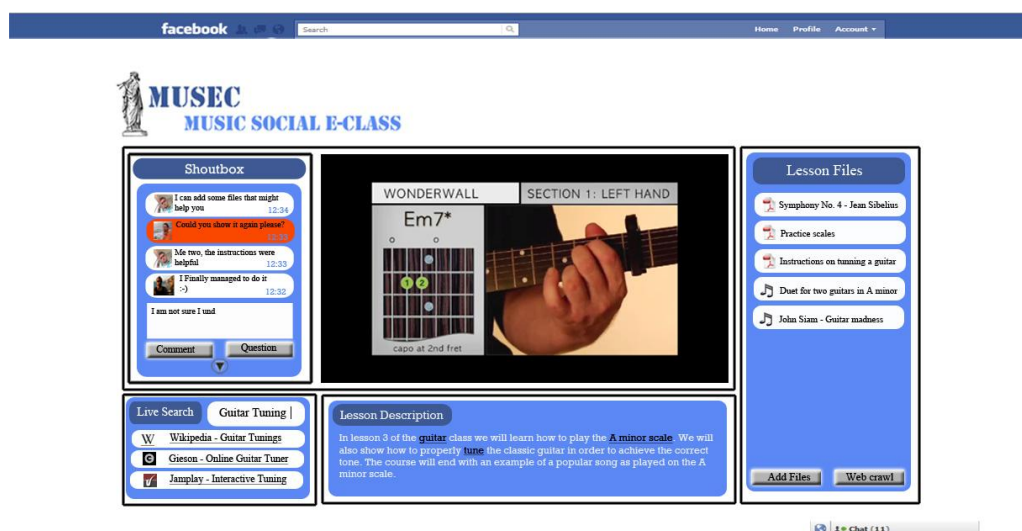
facebook

Search

Home Profile Account

MUSEC
MUSIC SOCIAL E-CLASS

Shoutbox

I can add some files that might help you 12:34

Could you show it again please? 12:33

Me two, the instructions were helpful 12:33

I Finally managed to do it :-) 12:32

I am not sure I und

Comment Question

WONDERWALL SECTION 1: LEFT HAND

Em7*

1 2

capo at 2nd fret

Lesson Files

Symphony No. 4 - Jean Sibelius

Practice scales

Instructions on tunning a guitar

Duet for two guitars in A minor

John Siam - Guitar madness

Add Files Web crawl

Live Search Guitar Tuning

Wikipedia - Guitar Tunings

Gieson - Online Guitar Tuner

Jamplay - Interactive Tuning

Lesson Description

In lesson 3 of the guitar class we will learn how to play the A minor scale. We will also show how to properly tune the classic guitar in order to achieve the correct tone. The course will end with an example of a popular song as played on the A minor scale.

Chat (11)